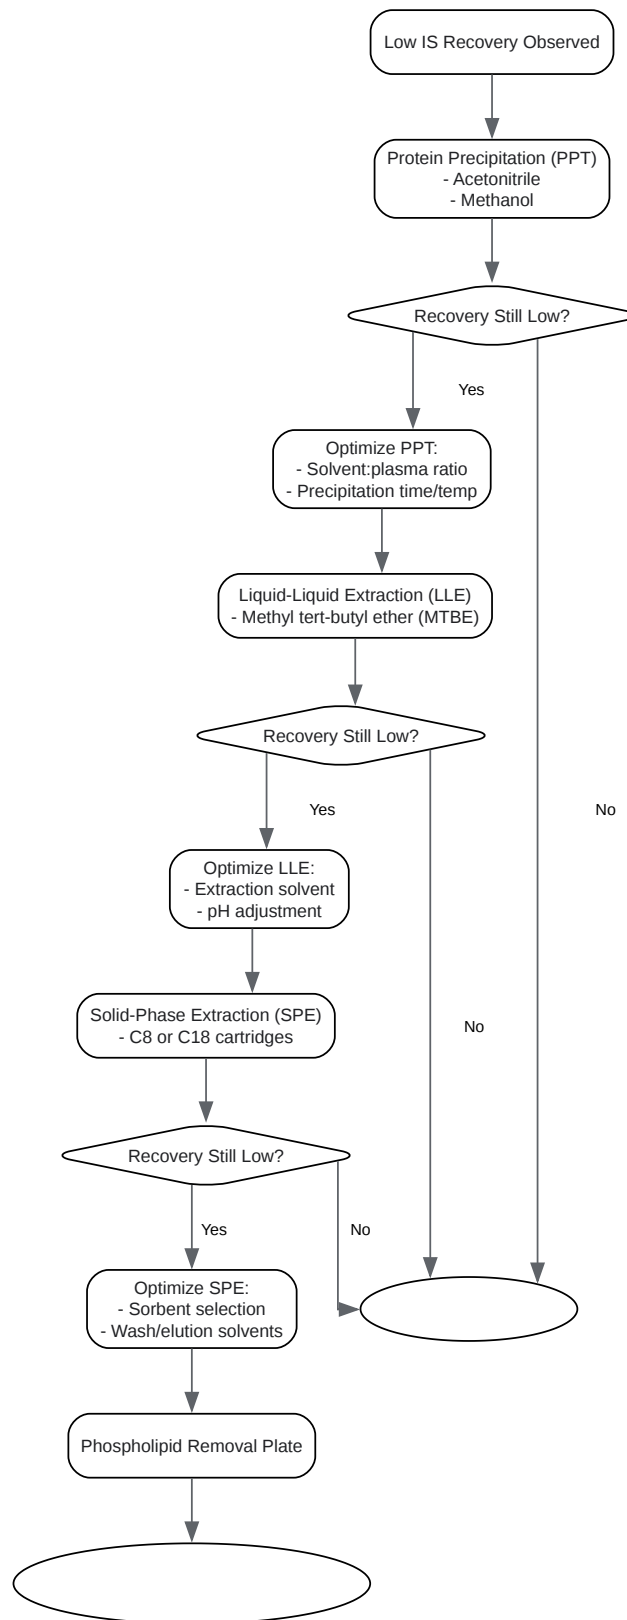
Low IS Recovery Observed

Protein Precipitation (PPT)
- Acetonitrile
- Methanol

Recovery Still Low?

Yes

Optimize PPT:
- Solvent:plasma ratio
- Precipitation time/temp

Liquid-Liquid Extraction (LLE)
- Methyl tert-butyl ether (MTBE)

Recovery Still Low?

Yes

No

Optimize LLE:
- Extraction solvent
- pH adjustment

Solid-Phase Extraction (SPE)
- C8 or C18 cartridges

No

Recovery Still Low?

Yes

No

Optimize SPE:
- Sorbent selection
- Wash/elution solvents

Phospholipid Removal Plate